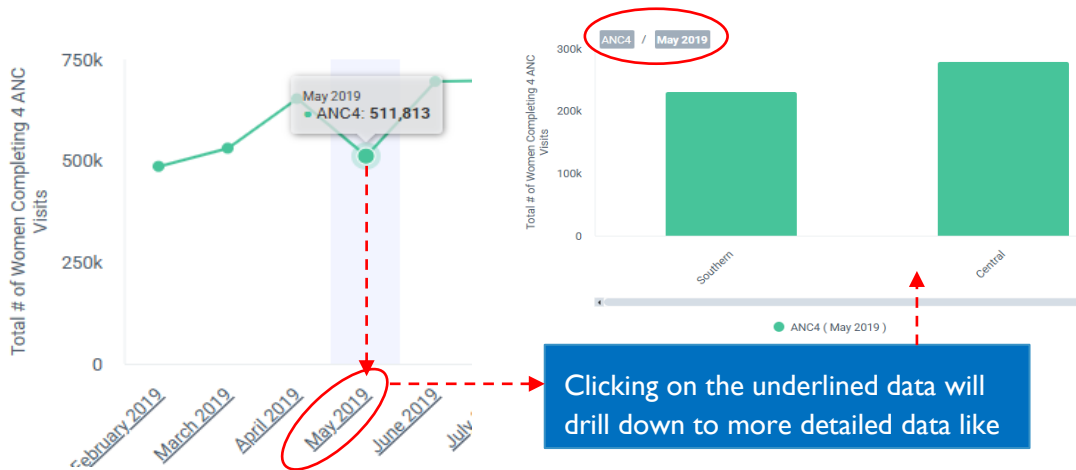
750k
500k
250k
0
Total # of Women Completing 4 ANC Visits
May 2019
ANC4: 511,813
February 2019
March 2019
April 2019
May 2019
June 2019
July

ANC4 / May 2019
300k
200k
100k
0
Total # of Women Completing 4 ANC Visits
Southern
Central
ANC4 ( May 2019 )

Clicking on the underlined data will drill down to more detailed data like